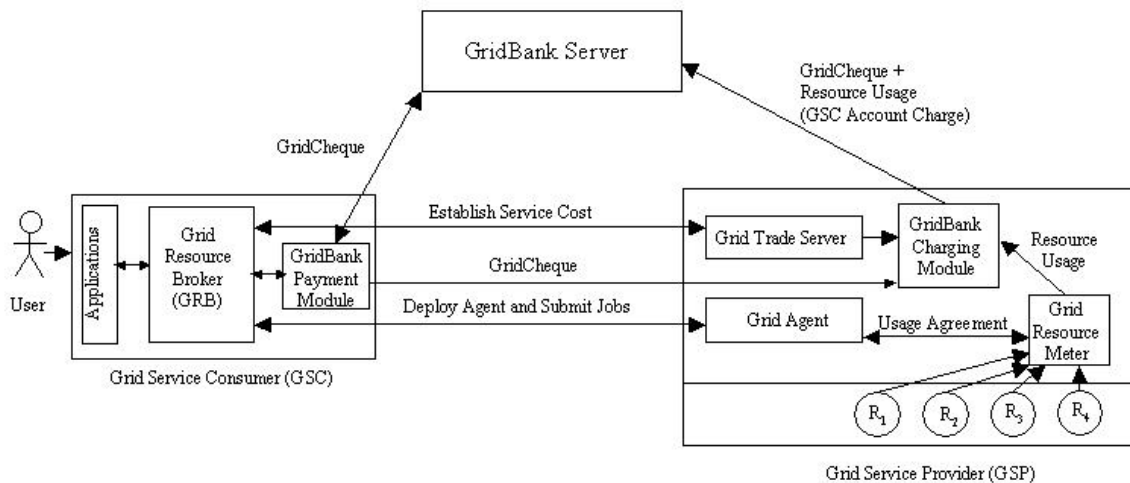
GridBank Server

GridCheque + Resource Usage (GSC Account Charge)

GridCheque

User

Applications

Grid Resource Broker (GRB)

GridBank Payment Module

Establish Service Cost

GridCheque

Deploy Agent and Submit Jobs

Grid Service Consumer (GSC)

Grid Trade Server

GridBank Charging Module

Resource Usage

Grid Agent

Usage Agreement

Grid Resource Meter

$R_1$

$R_2$

$R_3$

$R_4$

Grid Service Provider (GSP)